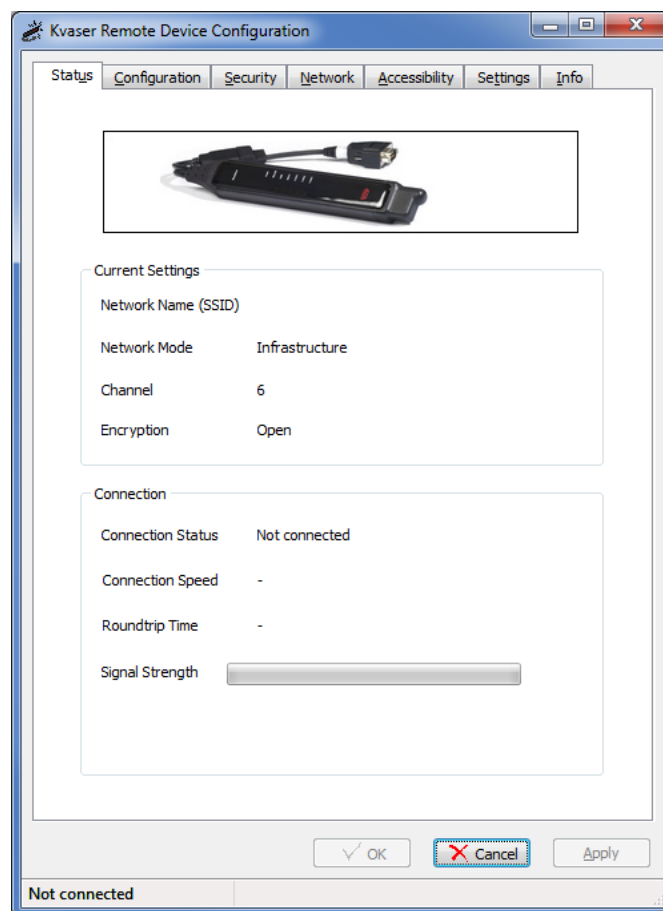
Kvaser Remote Device Configuration

Status | Configuration | Security | Network | Accessibility | Settings | Info

Current Settings

Network Name (SSID)

Network Mode Infrastructure

Channel 6

Encryption Open

Connection

Connection Status Not connected

Connection Speed -

Roundtrip Time -

Signal Strength

OK | Cancel | Apply

Not connected